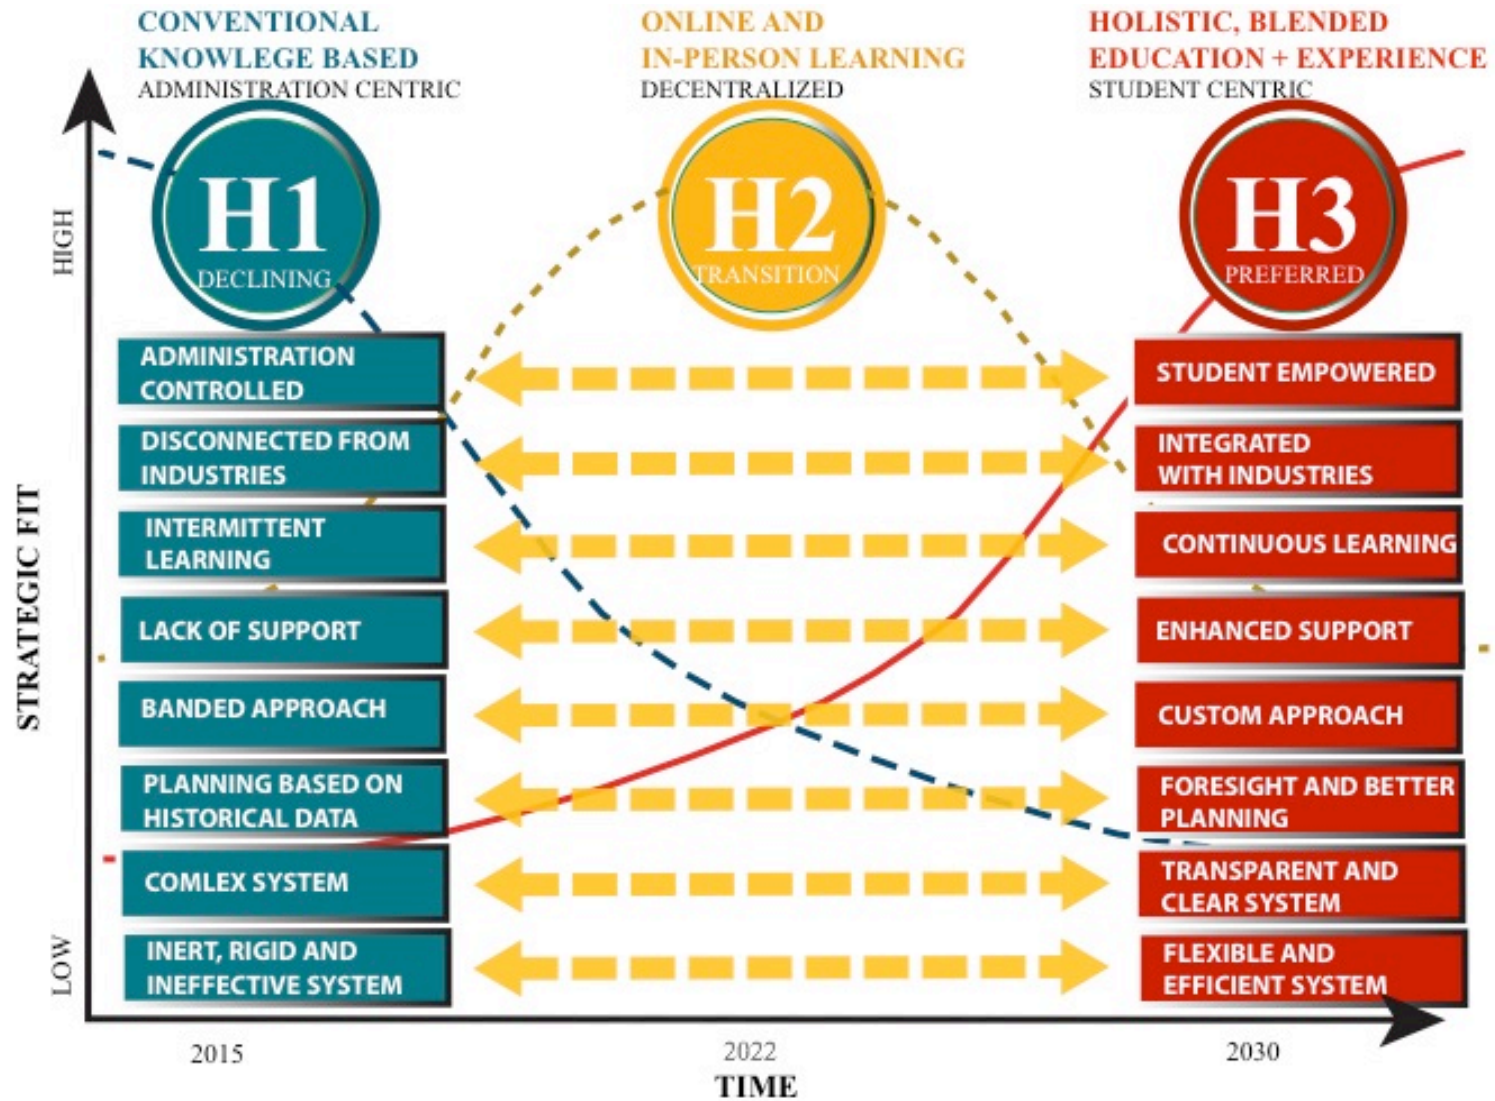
CONVENTIONAL KNOWLEGE BASED
ADMINISTRATION CENTRIC

ONLINE AND IN-PERSON LEARNING
DECENTRALIZED

HOLISTIC, BLENDED EDUCATION + EXPERIENCE
STUDENT CENTRIC

H1
DECLINING

H2
TRANSITION

H3
PREFERRED

HIGH

STRATEGIC FIT

LOW

ADMINISTRATION CONTROLLED
DISCONNECTED FROM INDUSTRIES
INTERMITTENT LEARNING
LACK OF SUPPORT
BANDED APPROACH
PLANNING BASED ON HISTORICAL DATA
COMLEX SYSTEM
INERT, RIGID AND INEFFECTIVE SYSTEM

STUDENT EMPOWERED
INTEGRATED WITH INDUSTRIES
CONTINUOUS LEARNING
ENHANCED SUPPORT
CUSTOM APPROACH
FORESIGHT AND BETTER PLANNING
TRANSPARENT AND CLEAR SYSTEM
FLEXIBLE AND EFFICIENT SYSTEM

2015
2022
2030
TIME